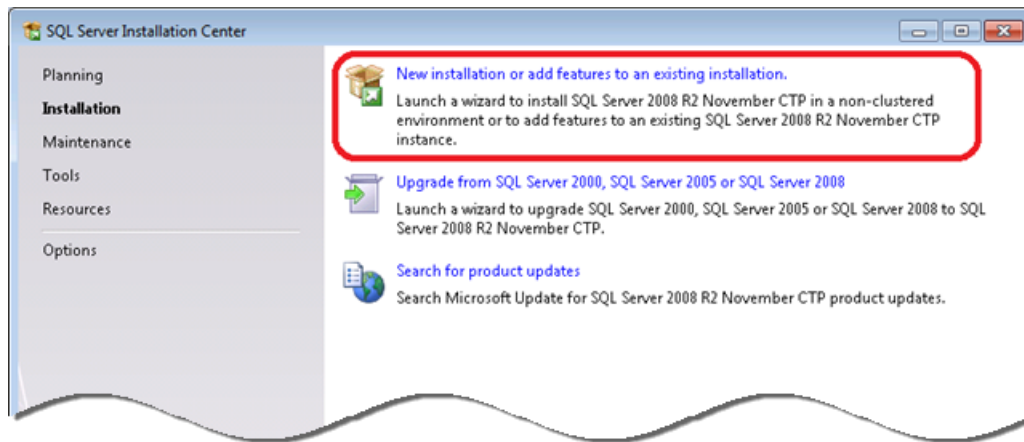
SQL Server Installation Center

Planning
Installation
Maintenance
Tools
Resources
Options

New installation or add features to an existing installation.
Launch a wizard to install SQL Server 2008 R2 November CTP in a non-clustered environment or to add features to an existing SQL Server 2008 R2 November CTP instance.

Upgrade from SQL Server 2000, SQL Server 2005 or SQL Server 2008
Launch a wizard to upgrade SQL Server 2000, SQL Server 2005 or SQL Server 2008 to SQL Server 2008 R2 November CTP.

Search for product updates
Search Microsoft Update for SQL Server 2008 R2 November CTP product updates.